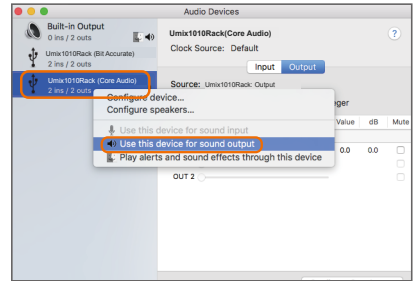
Audio Devices

Built-in Output
0 ins / 2 outs

Umix1010Rack (Bit Accurate)
2 ins / 2 outs

Umix1010Rack (Core Audio)
2 ins / 2 outs

Umix1010Rack(Core Audio)
Clock Source: Default

?

Input Output

Source: Umix1010Rack: Output

Configure device...
Configure speakers...
Use this device for sound input
Use this device for sound output
Play alerts and sound effects through this device

ger

Value dB Mute

0.0 0.0

OUT 2